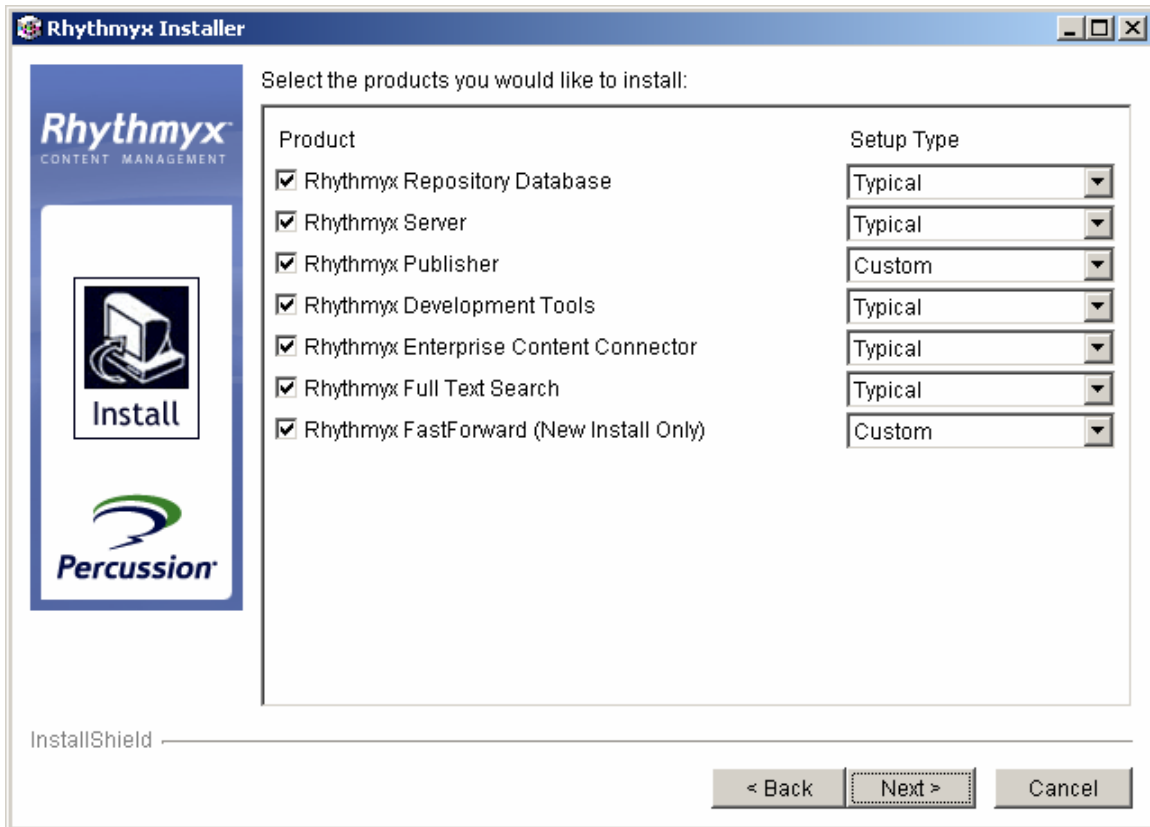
Rhythmyx Installer

Rhythmyx
CONTENT MANAGEMENT

Install

Percussion

Select the products you would like to install:

| Product | Setup Type |
|---|---|
| ☑ Rhythmyx Repository Database | Typical |
| ☑ Rhythmyx Server | Typical |
| ☑ Rhythmyx Publisher | Custom |
| ☑ Rhythmyx Development Tools | Typical |
| ☑ Rhythmyx Enterprise Content Connector | Typical |
| ☑ Rhythmyx Full Text Search | Typical |
| ☑ Rhythmyx FastForward (New Install Only) | Custom |

InstallShield

< Back   Next >   Cancel